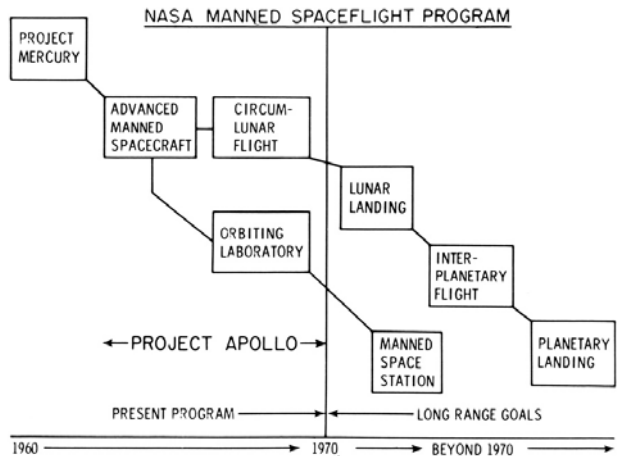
NASA MANNED SPACEFLIGHT PROGRAM

PROJECT MERCURY

ADVANCED MANNED SPACECRAFT

CIRCUM-LUNAR FLIGHT

LUNAR LANDING

ORBITING LABORATORY

INTER-PLANETARY FLIGHT

← PROJECT APOLLO →

MANNED SPACE STATION

PLANETARY LANDING

PRESENT PROGRAM →

← LONG RANGE GOALS

1960 →

1970

→ BEYOND 1970 →